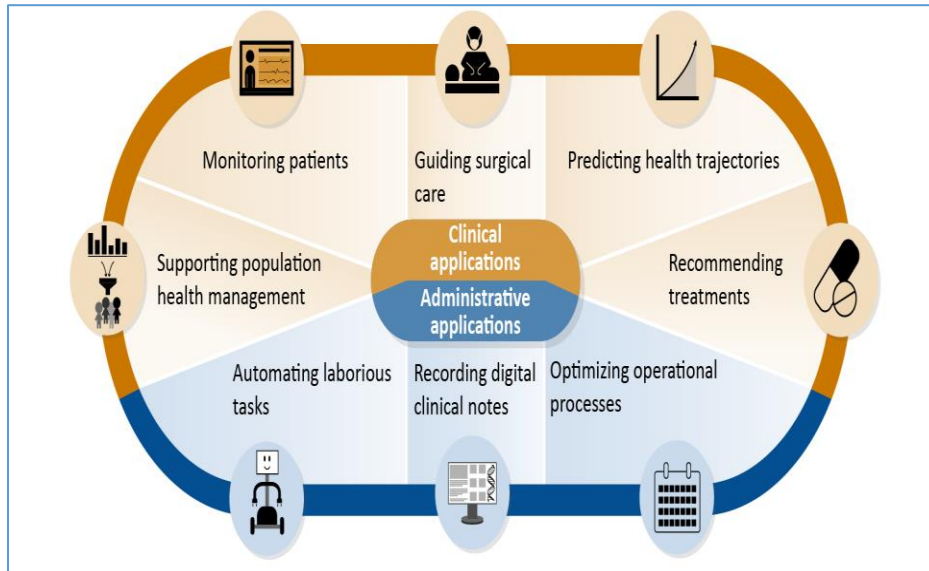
Monitoring patients

Guiding surgical care

Predicting health trajectories

Supporting population health management

Clinical applications

Administrative applications

Recommending treatments

Automating laborious tasks

Recording digital clinical notes

Optimizing operational processes